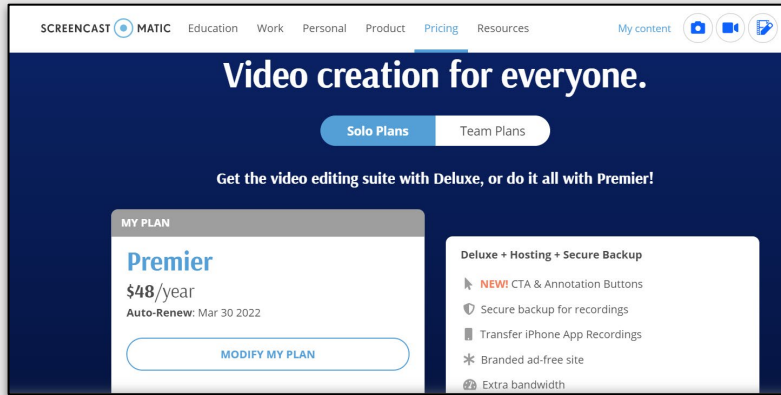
SCREENCAST MATIC Education Work Personal Product Pricing Resources My content

Video creation for everyone.

Solo Plans Team Plans

Get the video editing suite with Deluxe, or do it all with Premier!

MY PLAN

Premier

\$48/year

Auto-Renew: Mar 30 2022

MODIFY MY PLAN

Deluxe + Hosting + Secure Backup

NEW! CTA & Annotation Buttons

Secure backup for recordings

Transfer iPhone App Recordings

Branded ad-free site

Extra bandwidth